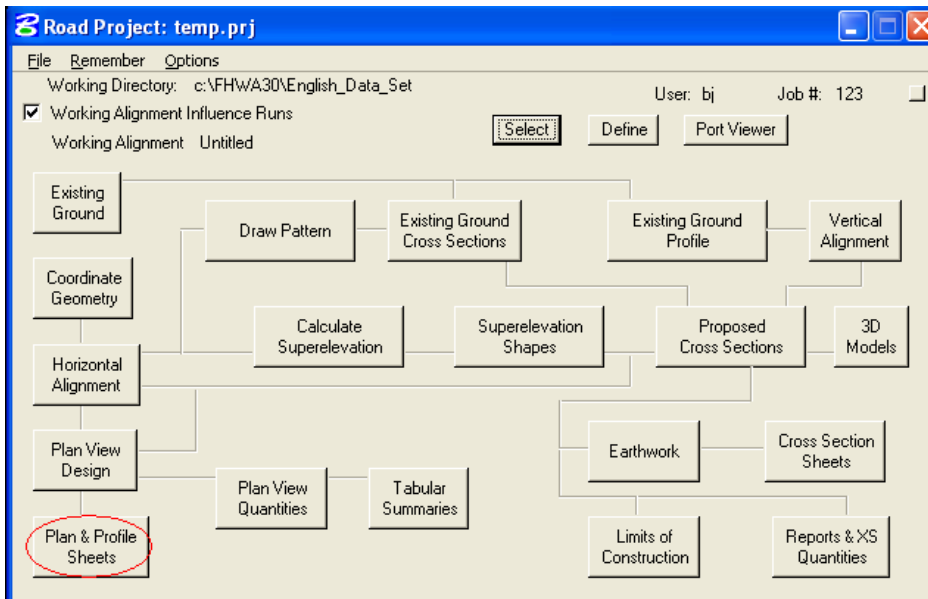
Road Project: temp.prj

File Remember Options

Working Directory: c:\FHWA30\English_Data_Set

User: bj Job #: 123

☑ Working Alignment Influence Runs

Select Define Port Viewer

Working Alignment Untitled

Existing Ground

Draw Pattern

Existing Ground Cross Sections

Existing Ground Profile

Vertical Alignment

Coordinate Geometry

Calculate Superelevation

Superelevation Shapes

Proposed Cross Sections

3D Models

Horizontal Alignment

Plan View Design

Earthwork

Cross Section Sheets

Plan View Quantities

Tabular Summaries

Plan & Profile Sheets

Limits of Construction

Reports & XS Quantities